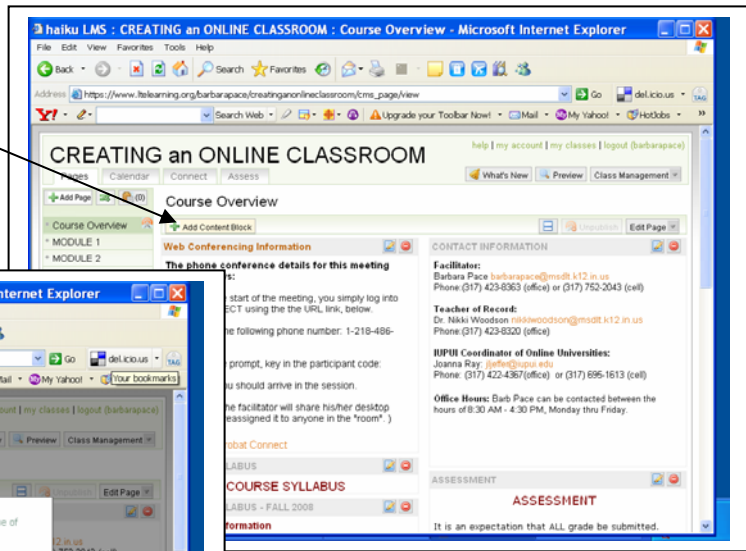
haiku LMS : CREATING an ONLINE CLASSROOM : Course Overview - Microsoft Internet Explorer

File Edit View Favorites Tools Help

Back Search Favorites

Address https://www.itelearning.org/barbarapace/creatinganonlineclassroom/cms_page/view Go del.icio.us

Y! Search Web Upgrade your Toolbar Now! Mail My Yahoo! HotJobs

help | my account | my classes | logout (barbarapace)

CREATING an ONLINE CLASSROOM

Pages Calendar Connect Assess

What's New Preview Class Management

Add Page

Course Overview

Course Overview

MODULE 1

MODULE 2

Add Content Block

Unpublish Edit Page

Web Conferencing Information

The phone conference details for this meeting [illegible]s:

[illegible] start of the meeting, you simply log into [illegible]ECT using the URL link, below.

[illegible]he following phone number: 1-218-486-

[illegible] prompt, key in the participant code:

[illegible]u should arrive in the session.

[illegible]he facilitator will share his/her desktop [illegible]eassigned it to anyone in the "room".)

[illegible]robat Connect

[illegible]LLABUS

COURSE SYLLABUS

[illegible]LABUS - FALL 2008

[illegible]formation

CONTACT INFORMATION

Facilitator:
Barbara Pace barbarapace@msdlt.k12.in.us
Phone:(317) 423-8363 (office) or (317) 752-2043 (cell)

Teacher of Record:
Dr. Nikki Woodson nikkiwoodson@msdlt.k12.in.us
Phone:(317) 423-8320 (office)

IUPUI Coordinator of Online Universities:
Joanna Ray: jjeffe@iupui.edu
Phone: (317) 422-4367(office) or (317) 695-1613 (cell)

Office Hours: Barb Pace can be contacted between the hours of 8:30 AM - 4:30 PM, Monday thru Friday.

ASSESSMENT

ASSESSMENT

It is an expectation that ALL grade be submitted.

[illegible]nternet Explorer

Go del.icio.us

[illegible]ail My Yahoo! Your bookmarks

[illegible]ount | my classes | logout (barbarapace)

Preview Class Management

Edit Page

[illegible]e of

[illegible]12.in.us